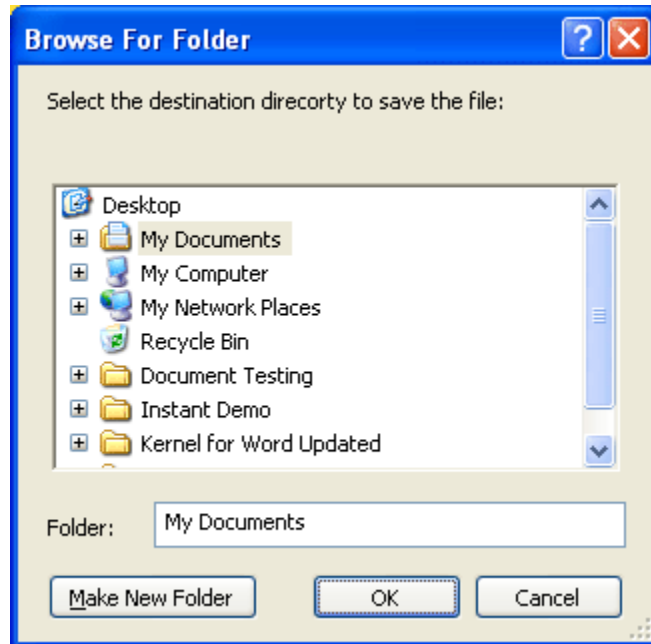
Browse For Folder

Select the destination direcorty to save the file:

Desktop
My Documents
My Computer
My Network Places
Recycle Bin
Document Testing
Instant Demo
Kernel for Word Updated

Folder: My Documents

Make New Folder
OK
Cancel